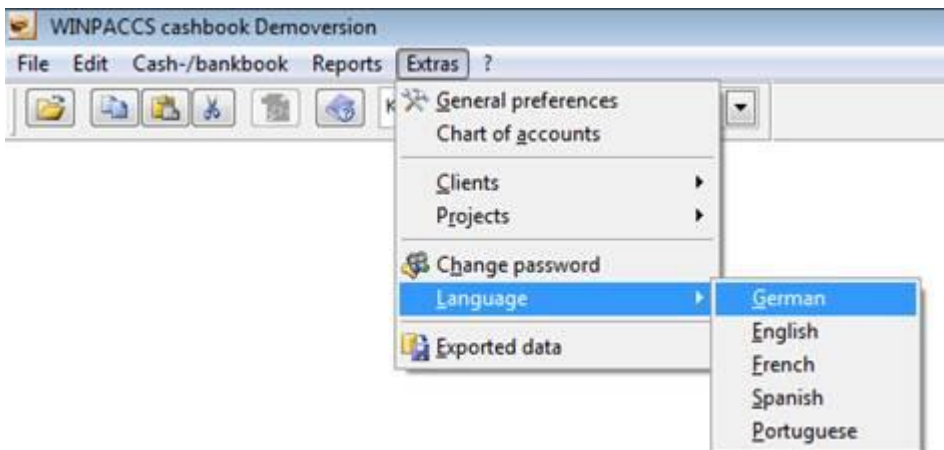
WINPACCS cashbook Demoversion

File Edit Cash-/bankbook Reports Extras ?

K

General preferences
Chart of accounts
Clients
Projects
Change password
Language
Exported data

German
English
French
Spanish
Portuguese